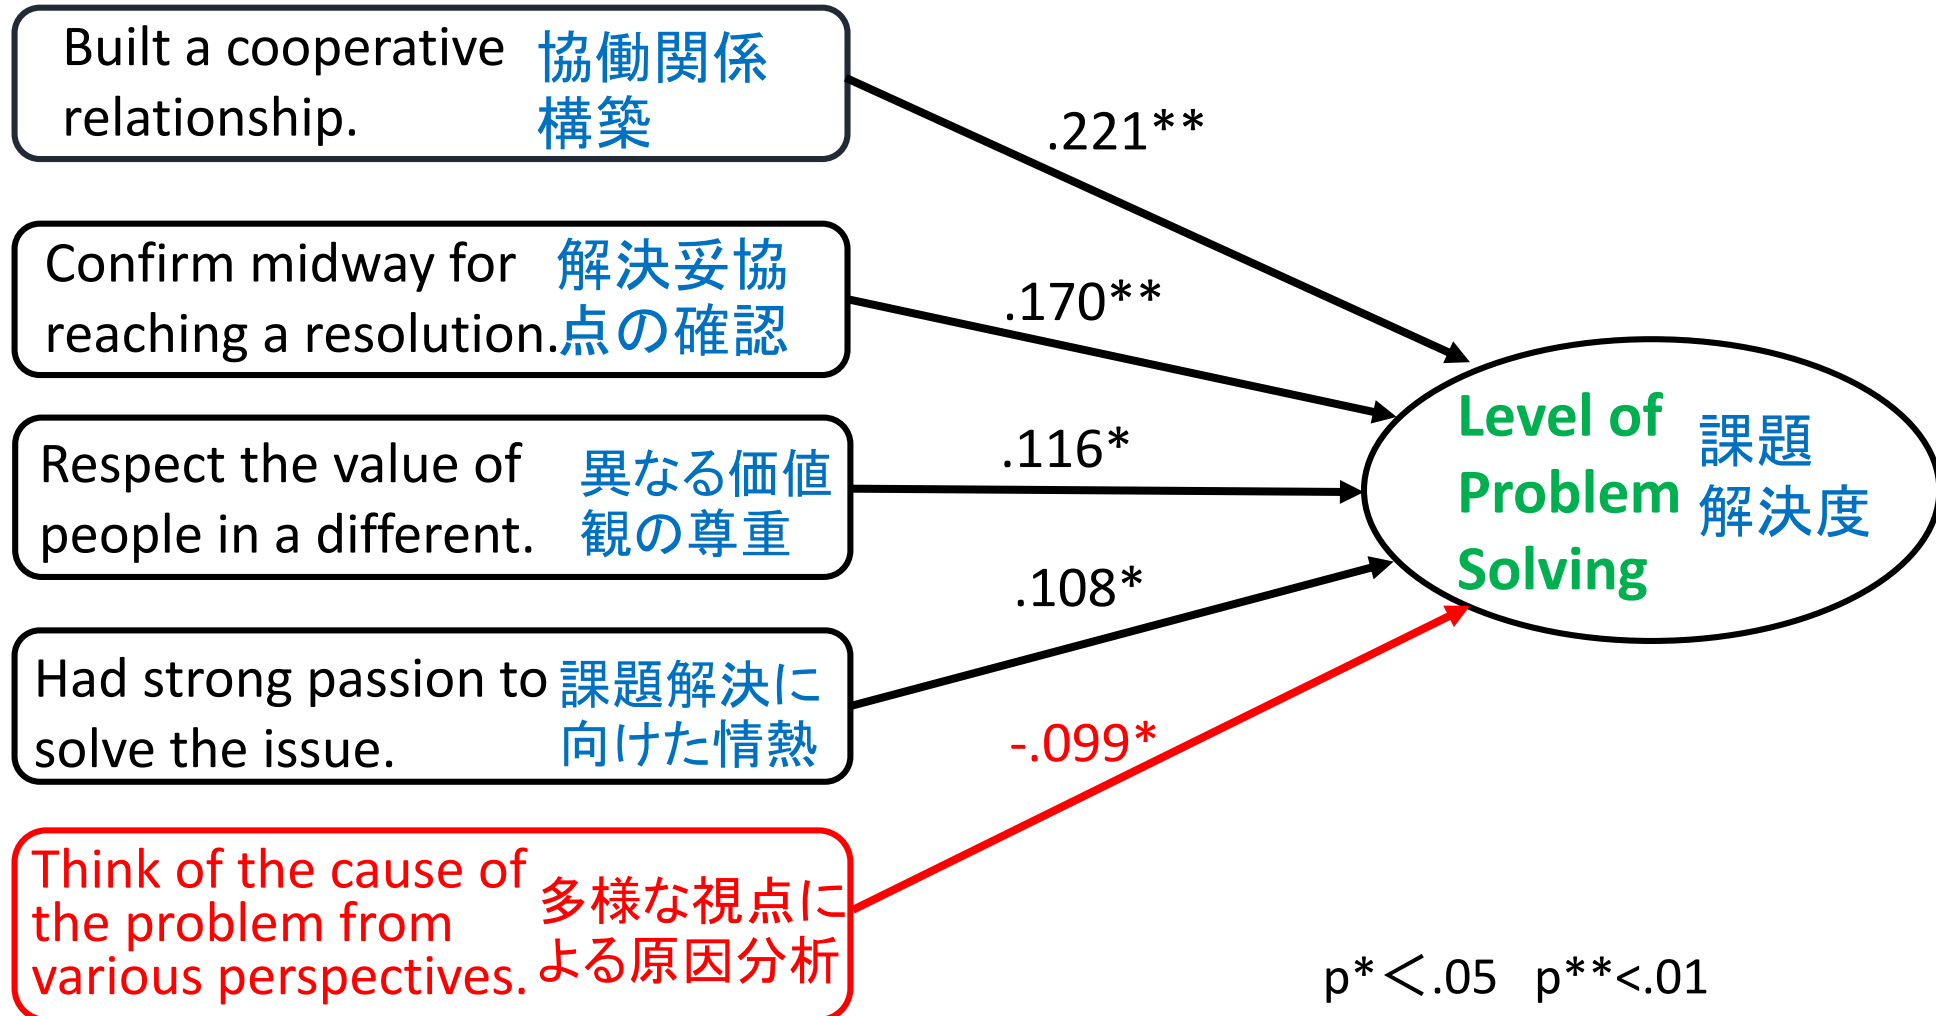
Built a cooperative relationship. 協働関係構築

Confirm midway for reaching a resolution. 解決妥協点の確認

Respect the value of people in a different. 異なる価値観の尊重

Had strong passion to solve the issue. 課題解決に向けた情熱

Think of the cause of the problem from various perspectives. 多様な視点による原因分析

.221**

.170**

.116*

.108*

-.099*

Level of Problem Solving 課題解決度

p*＜.05 p**<.01